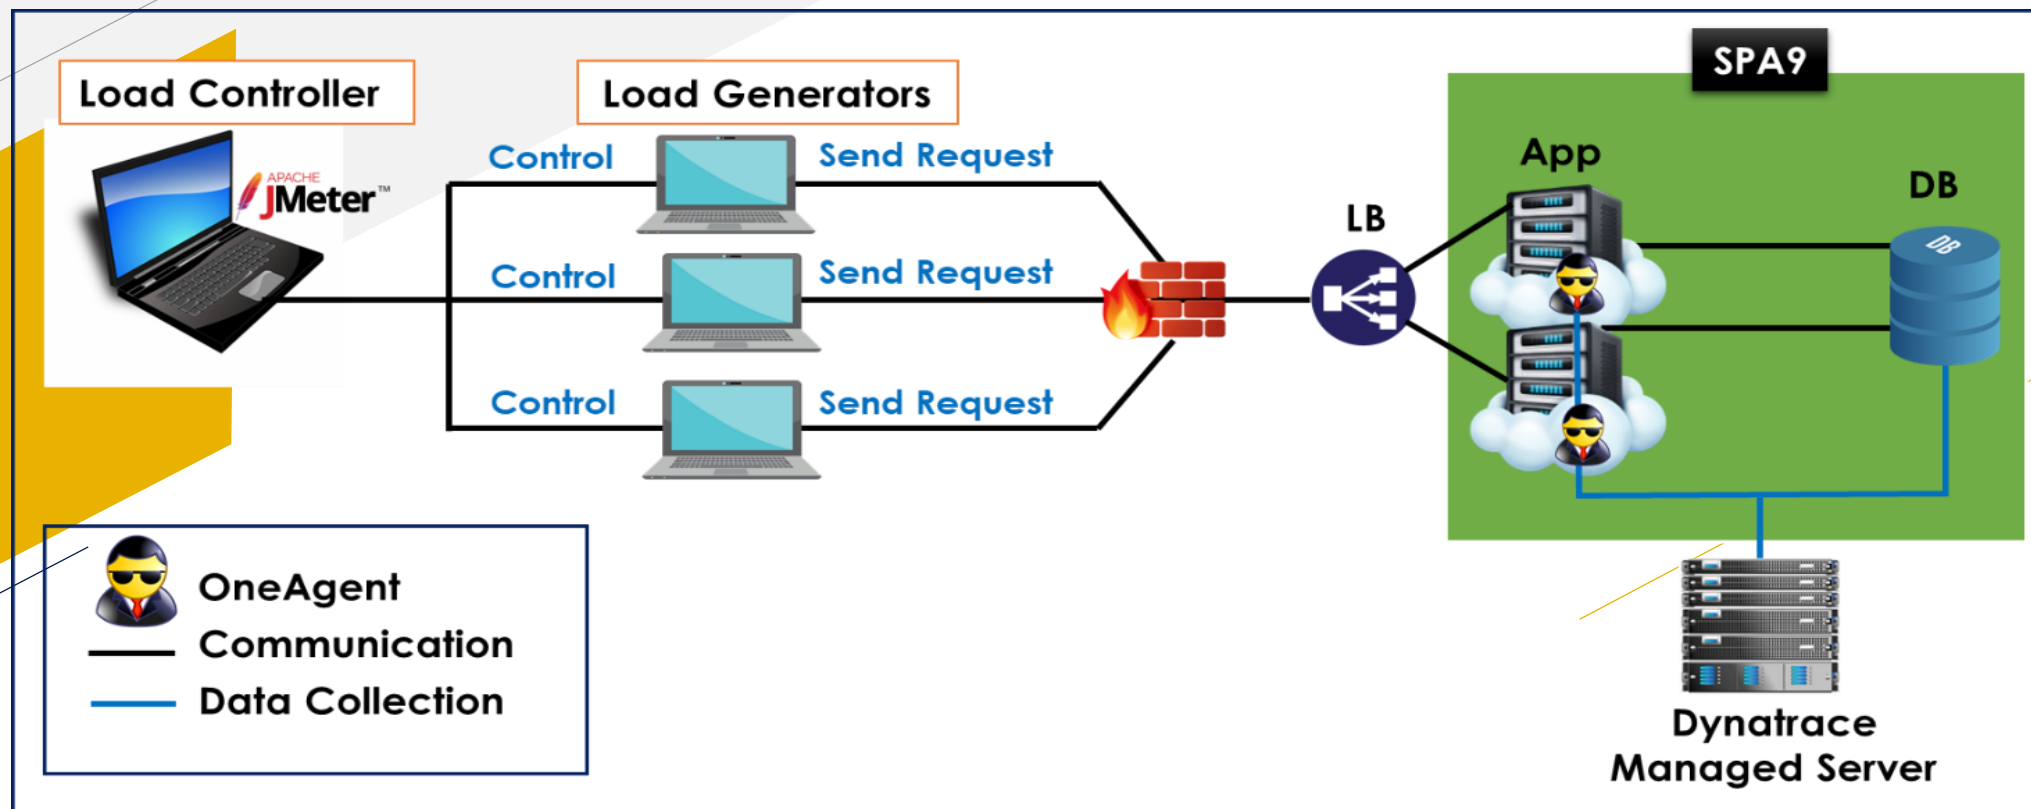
Load Controller

APACHE
JMeter™

Load Generators

Control
Send Request
Control
Send Request
Control
Send Request

LB

SPA9

App

DB

DB

Dynatrace
Managed Server

OneAgent
Communication
Data Collection